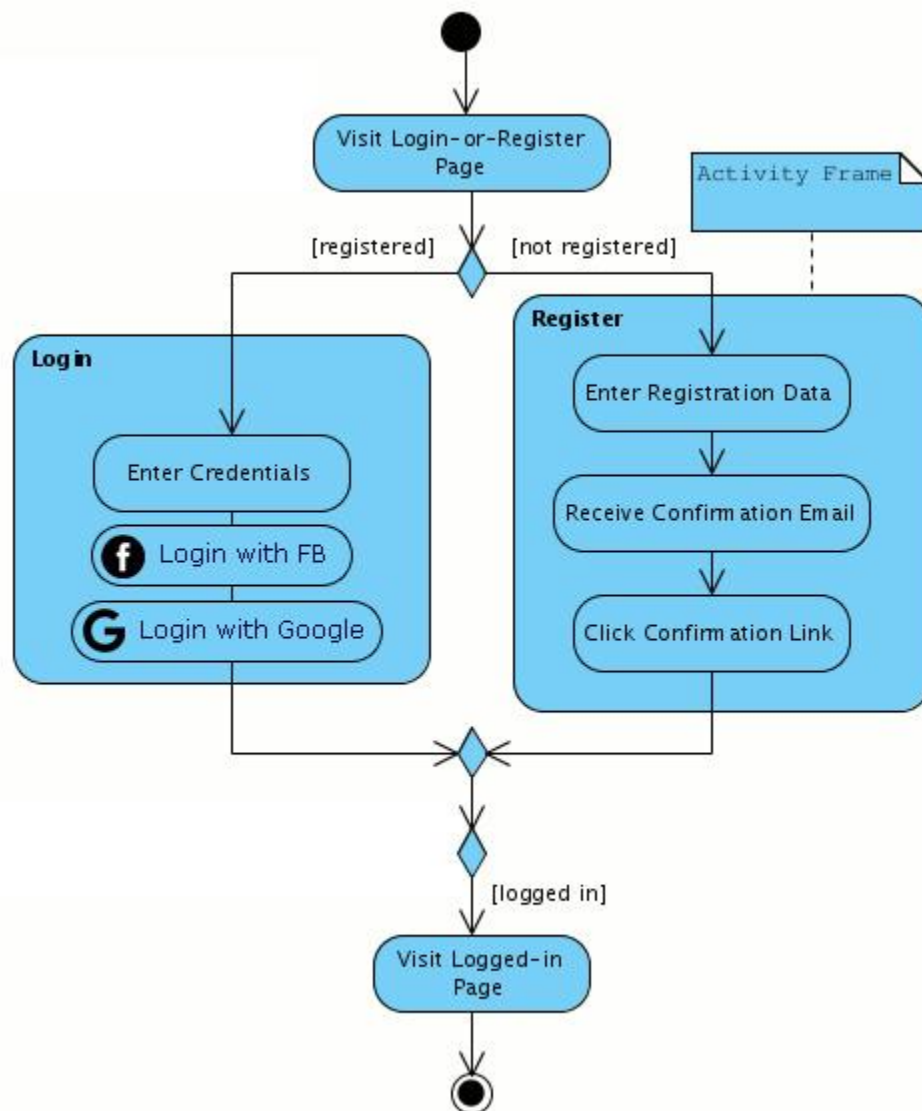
Visit Login-or-Register Page

Activity Frame

[registered]

[not registered]

Register

Login

Enter Registration Data

Enter Credentials

Receive Confirmation Email

Login with FB

Login with Google

Click Confirmation Link

[logged in]

Visit Logged-in Page